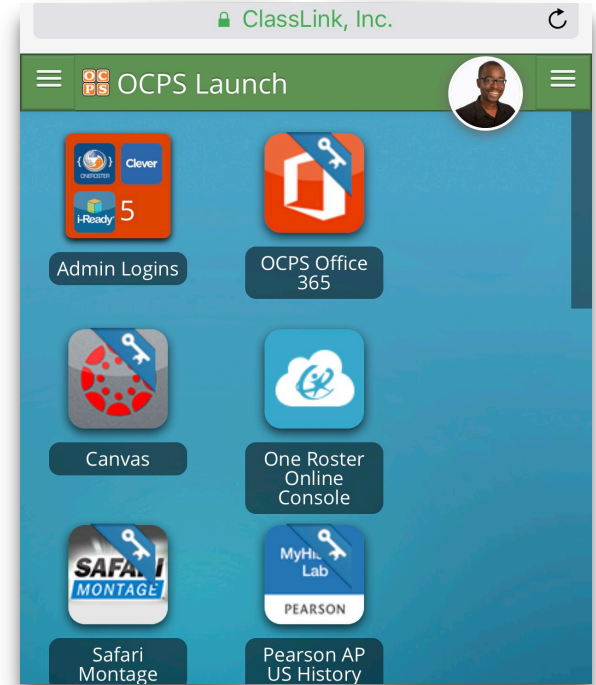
ClassLink, Inc.

OC PS OCPS Launch

ONEROSTER Clever i-Ready 5

Admin Logins

OCPS Office 365

Canvas

One Roster Online Console

SAFARI MONTAGE

Safari Montage

MyHi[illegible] Lab PEARSON

Pearson AP US History